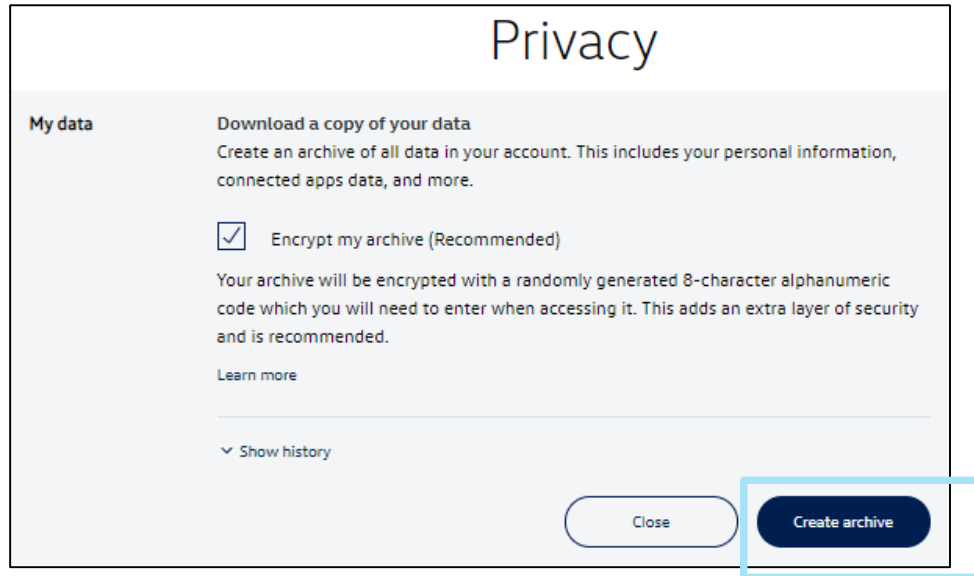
Privacy

My data

Download a copy of your data

Create an archive of all data in your account. This includes your personal information, connected apps data, and more.

Encrypt my archive (Recommended)

Your archive will be encrypted with a randomly generated 8-character alphanumeric code which you will need to enter when accessing it. This adds an extra layer of security and is recommended.

Learn more

Show history

Close

Create archive